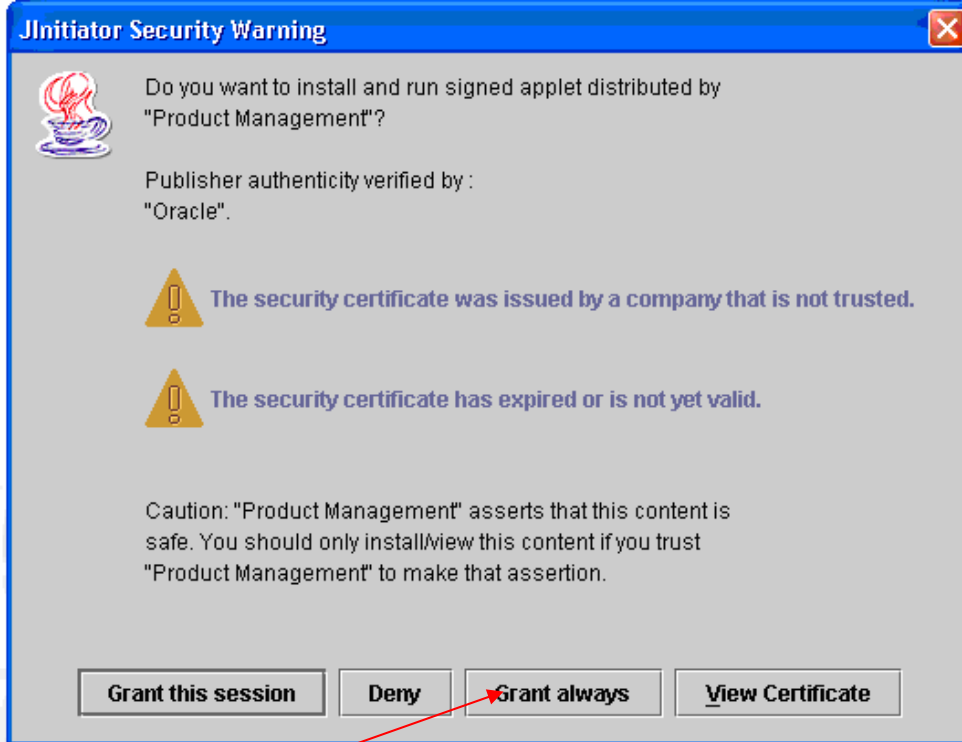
JInitiator Security Warning

Do you want to install and run signed applet distributed by "Product Management"?

Publisher authenticity verified by : "Oracle".

The security certificate was issued by a company that is not trusted.

The security certificate has expired or is not yet valid.

Caution: "Product Management" asserts that this content is safe. You should only install/view this content if you trust "Product Management" to make that assertion.

Grant this session

Deny

Grant always

View Certificate